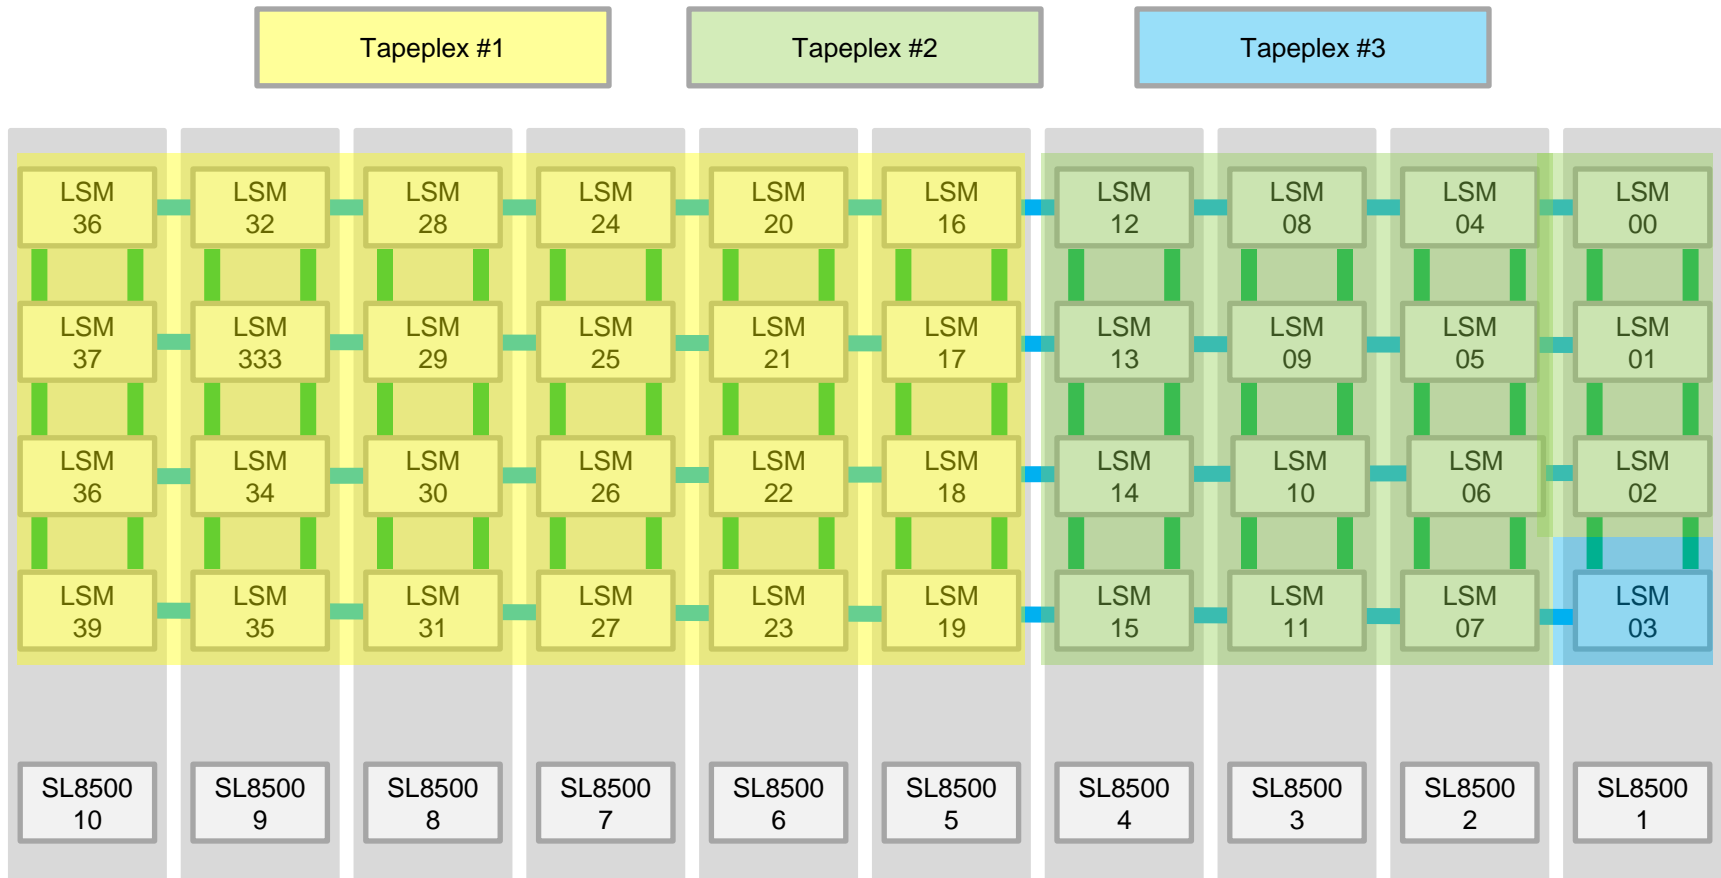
Tapeplex #1

Tapeplex #2

Tapeplex #3

| LSM 36 | LSM 32 | LSM 28 | LSM 24 | LSM 20 | LSM 16 | LSM 12 | LSM 08 | LSM 04 | LSM 00 |
|---|---|---|---|---|---|---|---|---|---|
| LSM 37 | LSM 333 | LSM 29 | LSM 25 | LSM 21 | LSM 17 | LSM 13 | LSM 09 | LSM 05 | LSM 01 |
| LSM 36 | LSM 34 | LSM 30 | LSM 26 | LSM 22 | LSM 18 | LSM 14 | LSM 10 | LSM 06 | LSM 02 |
| LSM 39 | LSM 35 | LSM 31 | LSM 27 | LSM 23 | LSM 19 | LSM 15 | LSM 11 | LSM 07 | LSM 03 |
| SL8500 10 | SL8500 9 | SL8500 8 | SL8500 7 | SL8500 6 | SL8500 5 | SL8500 4 | SL8500 3 | SL8500 2 | SL8500 1 |